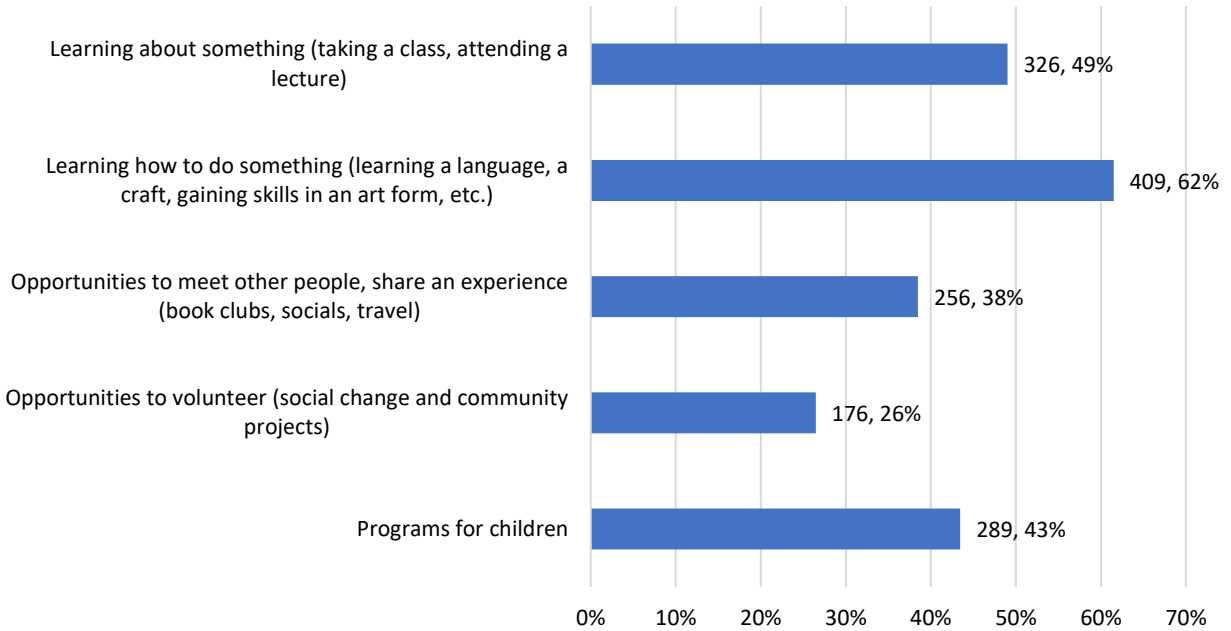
| Category | Value |
|---|---|
| Learning about something (taking a class, attending a lecture) | 326, 49% |
| Learning how to do something (learning a language, a craft, gaining skills in an art form, etc.) | 409, 62% |
| Opportunities to meet other people, share an experience (book clubs, socials, travel) | 256, 38% |
| Opportunities to volunteer (social change and community projects) | 176, 26% |
| Programs for children | 289, 43% |

0% 10% 20% 30% 40% 50% 60% 70%